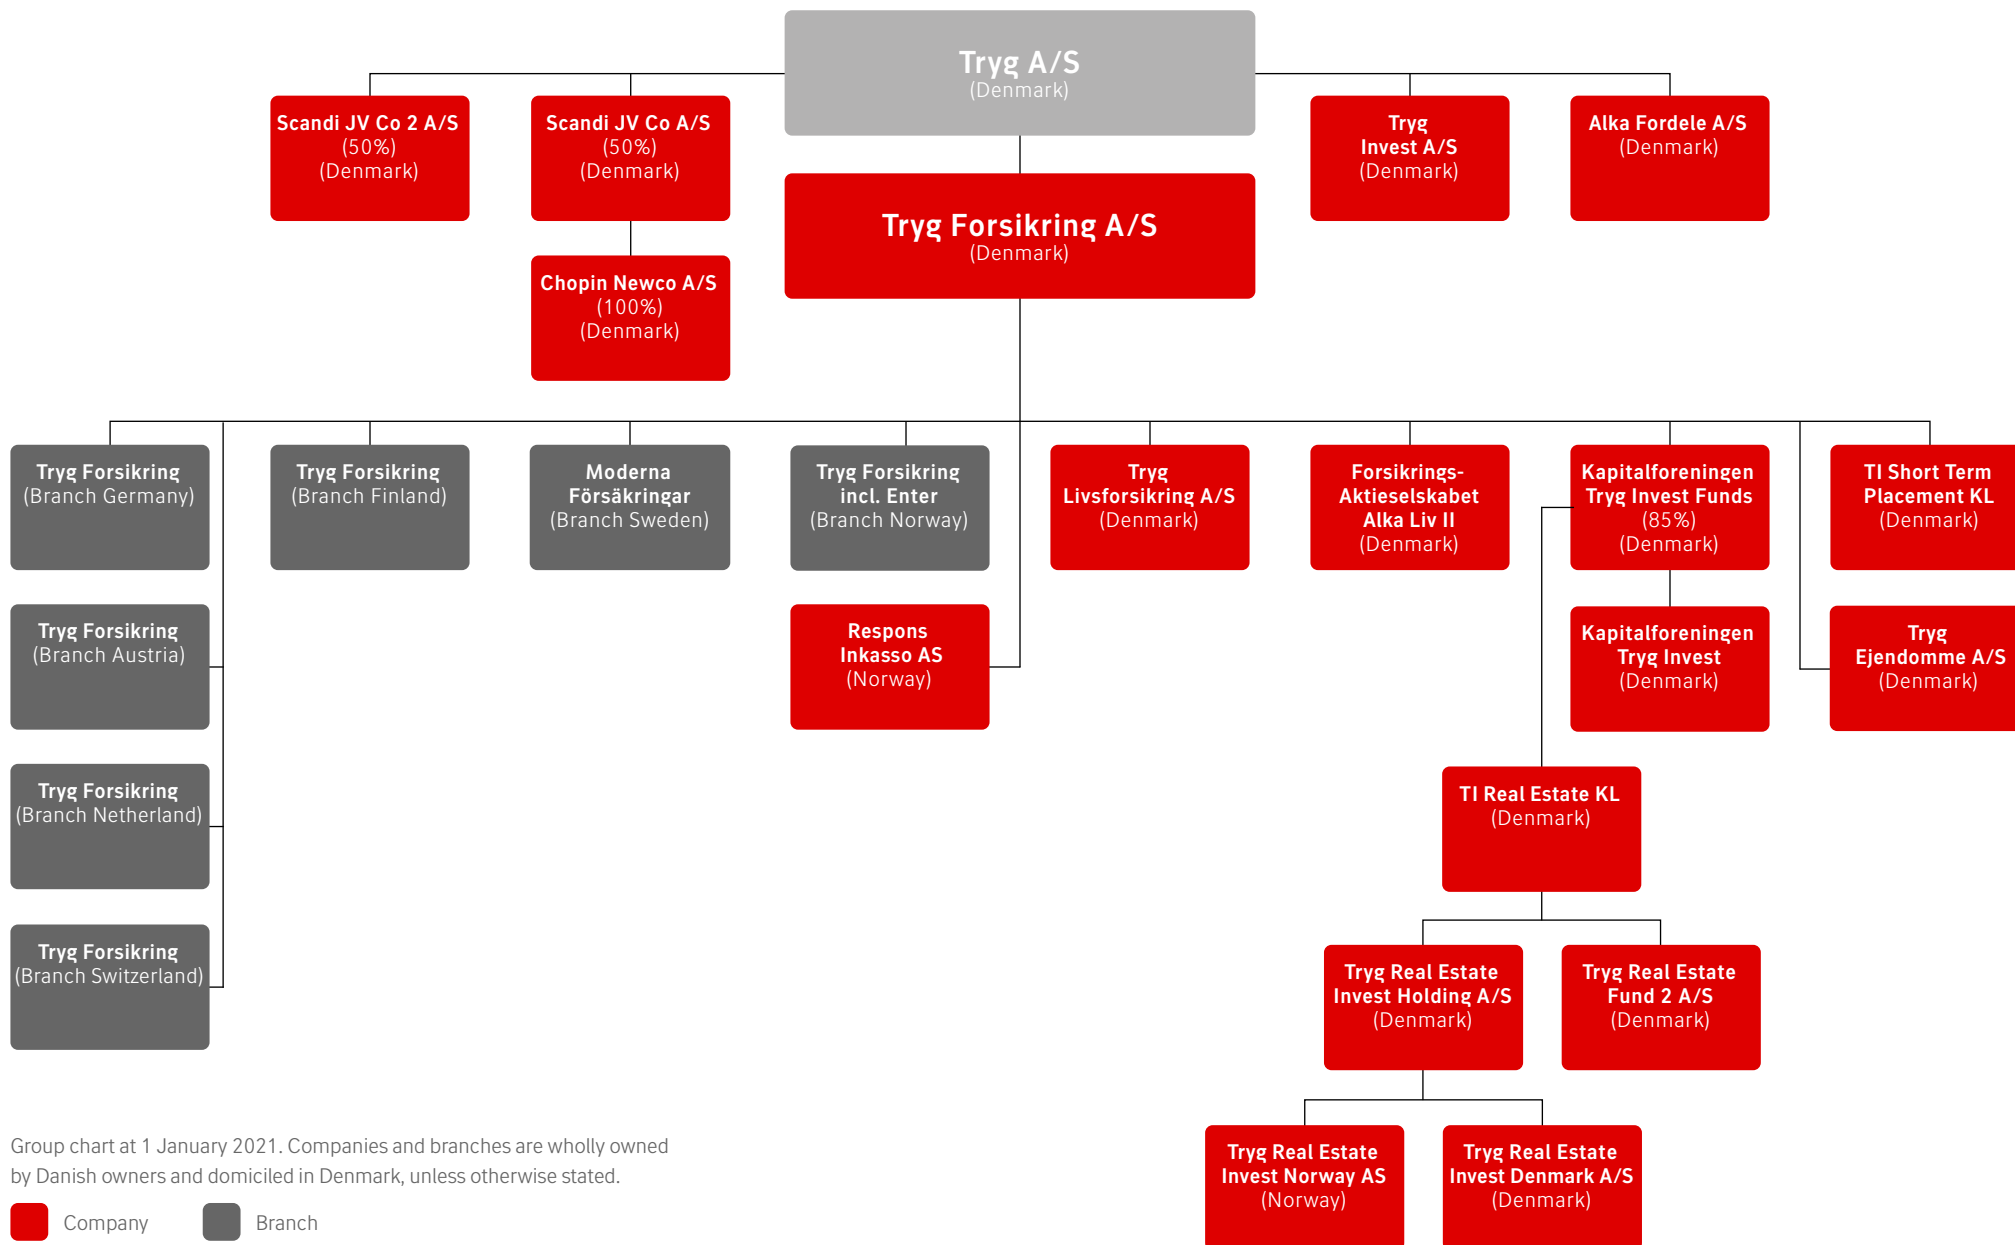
Tryg A/S
(Denmark)

Scandi JV Co 2 A/S
(50%)
(Denmark)

Scandi JV Co A/S
(50%)
(Denmark)

Chopin Newco A/S
(100%)
(Denmark)

Tryg Forsikring A/S
(Denmark)

Tryg Invest A/S
(Denmark)

Alka Fordele A/S
(Denmark)

Tryg Forsikring
(Branch Germany)

Tryg Forsikring
(Branch Austria)

Tryg Forsikring
(Branch Netherland)

Tryg Forsikring
(Branch Switzerland)

Tryg Forsikring
(Branch Finland)

Moderna Försäkringar
(Branch Sweden)

Tryg Forsikring incl. Enter
(Branch Norway)

Respons Inkasso AS
(Norway)

Tryg Livsforsikring A/S
(Denmark)

Forsikrings-Aktieselskabet Alka Liv II
(Denmark)

Kapitalforeningen Tryg Invest Funds
(85%)
(Denmark)

Kapitalforeningen Tryg Invest
(Denmark)

TI Short Term Placement KL
(Denmark)

Tryg Ejendomme A/S
(Denmark)

TI Real Estate KL
(Denmark)

Tryg Real Estate Invest Holding A/S
(Denmark)

Tryg Real Estate Fund 2 A/S
(Denmark)

Tryg Real Estate Invest Norway AS
(Norway)

Tryg Real Estate Invest Denmark A/S
(Denmark)

Group chart at 1 January 2021. Companies and branches are wholly owned by Danish owners and domiciled in Denmark, unless otherwise stated.

Company Branch